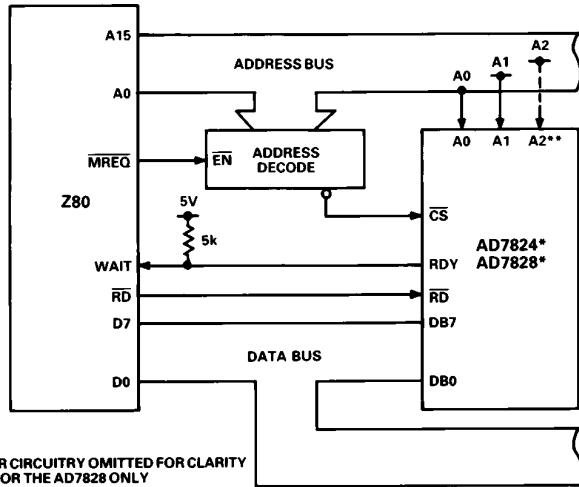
A15

ADDRESS BUS

A2

A1

A0

A0

A0

A1

A2**

$\overline{MREQ}$

$\overline{EN}$

ADDRESS DECODE

Z80

5V

5k

$\overline{CS}$

AD7824*

AD7828*

WAIT

RDY

$\overline{RD}$

$\overline{RD}$

D7

DB7

DATA BUS

D0

DB0

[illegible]R CIRCUITRY OMITTED FOR CLARITY

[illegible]OR THE AD7828 ONLY